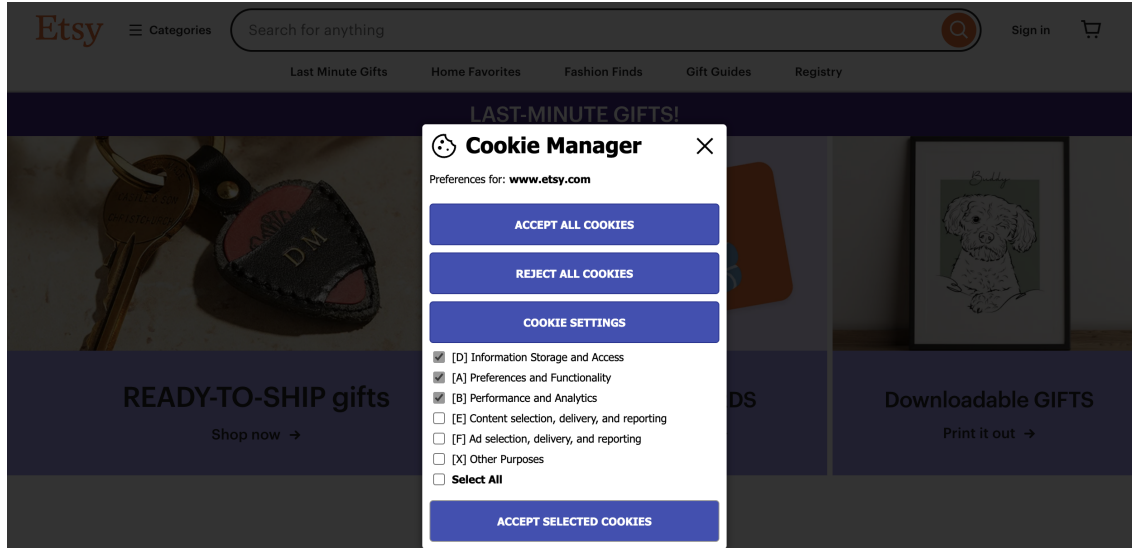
Etsy Categories Search for anything Sign in

Last Minute Gifts Home Favorites Fashion Finds Gift Guides Registry

LAST-MINUTE GIFTS!

Cookie Manager

Preferences for: **www.etsy.com**

ACCEPT ALL COOKIES

REJECT ALL COOKIES

COOKIE SETTINGS

[D] Information Storage and Access
[A] Preferences and Functionality
[B] Performance and Analytics
[E] Content selection, delivery, and reporting
[F] Ad selection, delivery, and reporting
[X] Other Purposes
**Select All**

ACCEPT SELECTED COOKIES

READY-TO-SHIP gifts
Shop now →

DS

Downloadable GIFTS
Print it out →